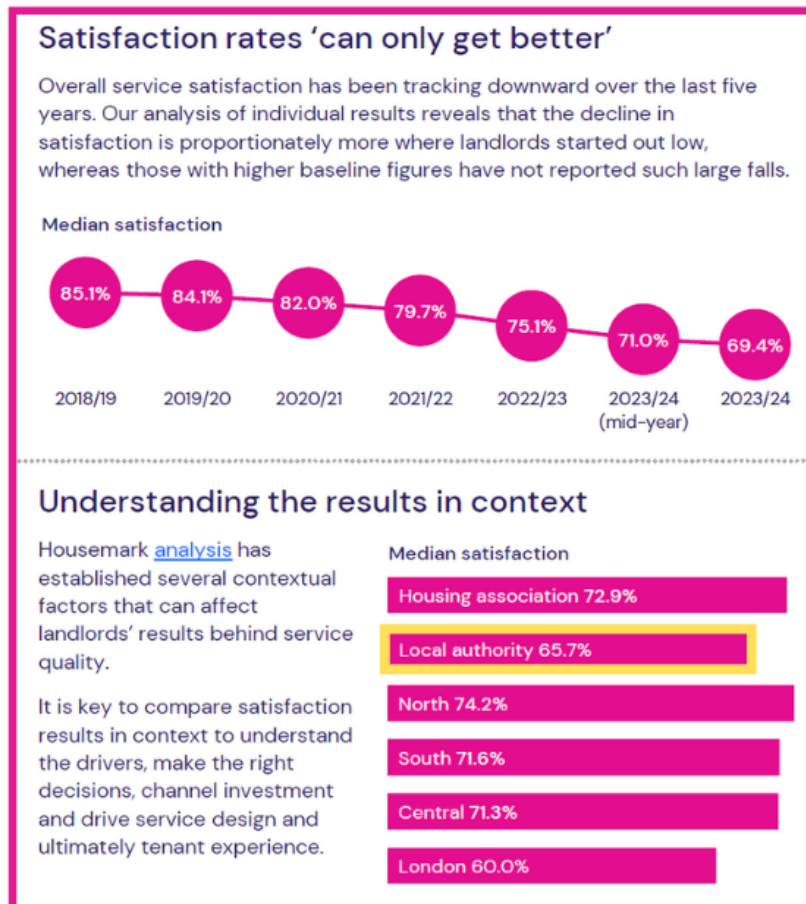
Satisfaction rates ‘can only get better’

Overall service satisfaction has been tracking downward over the last five years. Our analysis of individual results reveals that the decline in satisfaction is proportionately more where landlords started out low, whereas those with higher baseline figures have not reported such large falls.

Median satisfaction

85.1%
84.1%
82.0%
79.7%
75.1%
71.0%
69.4%

2018/19
2019/20
2020/21
2021/22
2022/23
2023/24 (mid-year)
2023/24

Understanding the results in context

Housemark analysis has established several contextual factors that can affect landlords’ results behind service quality.

It is key to compare satisfaction results in context to understand the drivers, make the right decisions, channel investment and drive service design and ultimately tenant experience.

Median satisfaction

Housing association 72.9%

Local authority 65.7%

North 74.2%

South 71.6%

Central 71.3%

London 60.0%